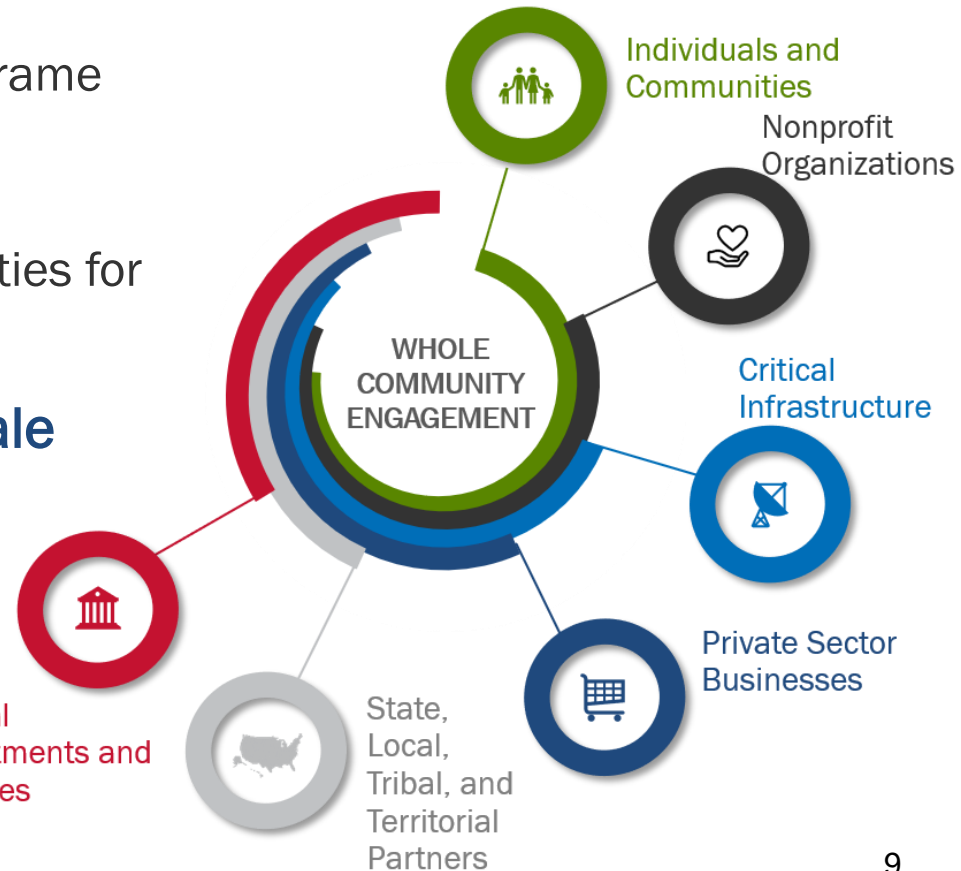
rame

ties for

ale

WHOLE COMMUNITY ENGAGEMENT

Individuals and Communities

Nonprofit Organizations

Critical Infrastructure

Private Sector Businesses

State, Local, Tribal, and Territorial Partners

l
tments and
es

9